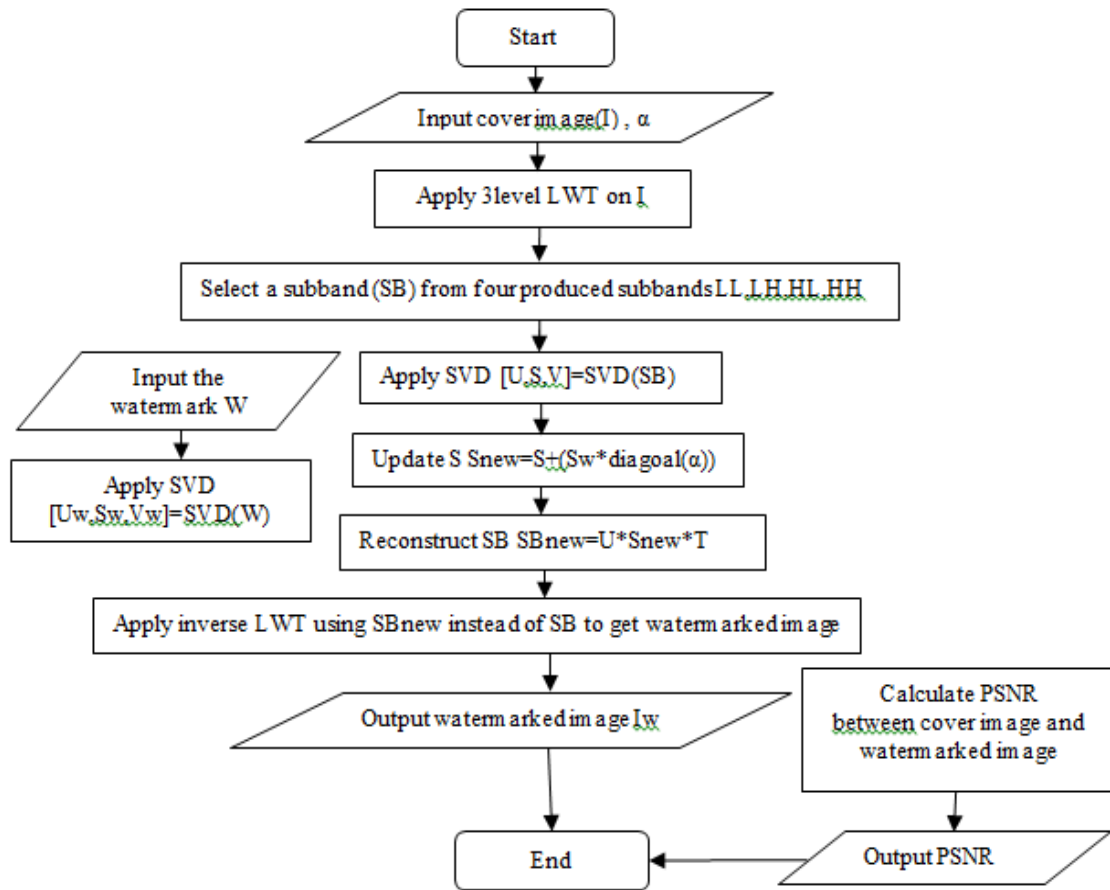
Start

Input cover image(I) , α

Apply 3level LWT on I

Select a subband (SB) from four produced subbands LL,LH,HL,HH

Input the watermark W

Apply SVD [Uw,Sw,Vw]=SVD(W)

Apply SVD [U,S,V]=SVD(SB)

Update S Snew=S+(Sw*diagoal(α))

Reconstruct SB SBnew=U*Snew*T

Apply inverse LWT using SBnew instead of SB to get watermarked image

Output watermarked image Iw

Calculate PSNR between cover image and watermarked image

Output PSNR

End